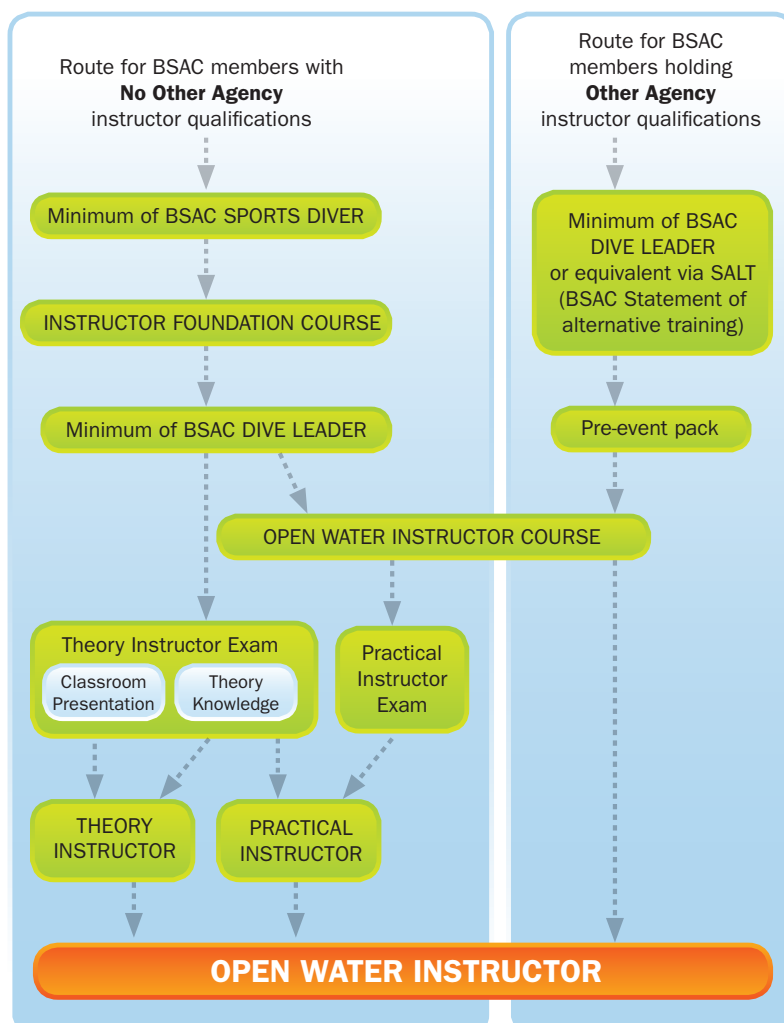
Route for BSAC members with **No Other Agency** instructor qualifications

Minimum of BSAC SPORTS DIVER

INSTRUCTOR FOUNDATION COURSE

Minimum of BSAC DIVE LEADER

Route for BSAC members holding **Other Agency** instructor qualifications

Minimum of BSAC DIVE LEADER or equivalent via SALT (BSAC Statement of alternative training)

Pre-event pack

OPEN WATER INSTRUCTOR COURSE

Theory Instructor Exam

Classroom Presentation

Theory Knowledge

Practical Instructor Exam

THEORY INSTRUCTOR

PRACTICAL INSTRUCTOR

OPEN WATER INSTRUCTOR